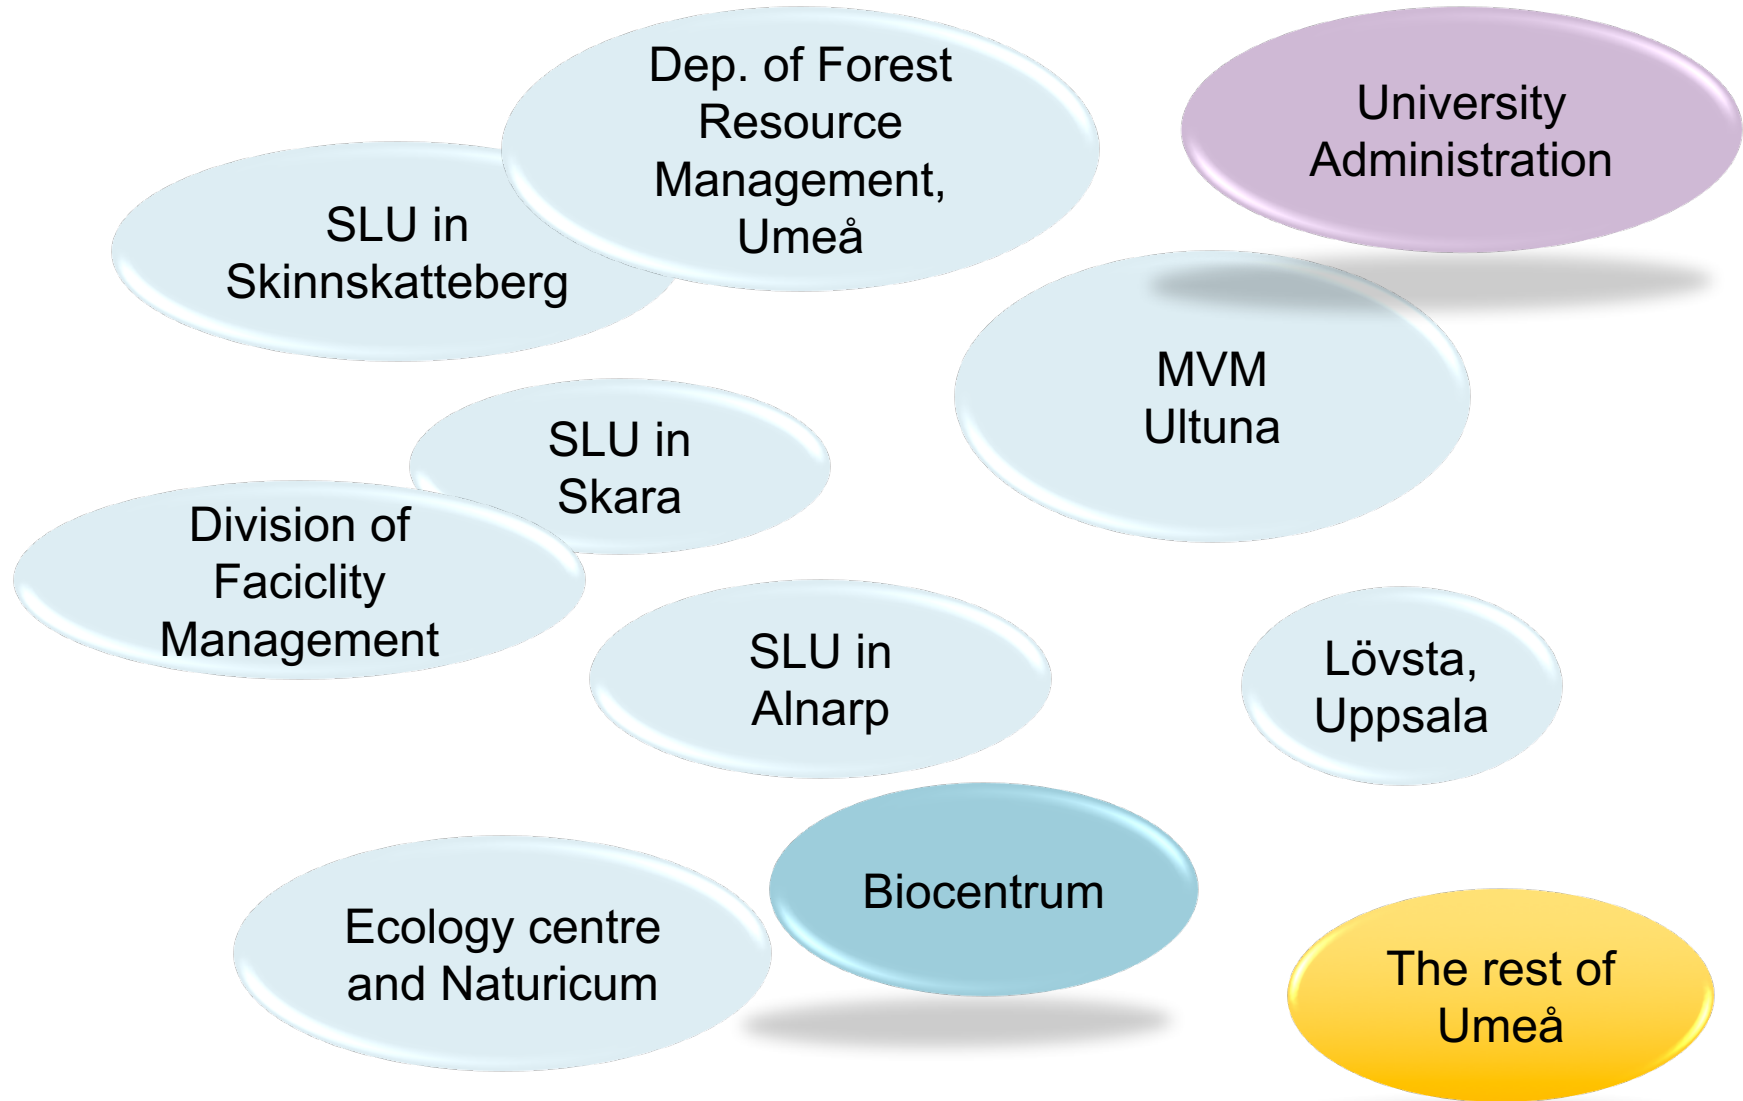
Dep. of Forest Resource Management, Umeå

University Administration

SLU in Skinnskatteberg

MVM Ultuna

SLU in Skara

Division of Faciclity Management

SLU in Alnarp

Lövsta, Uppsala

Biocentrum

Ecology centre and Naturicum

The rest of Umeå